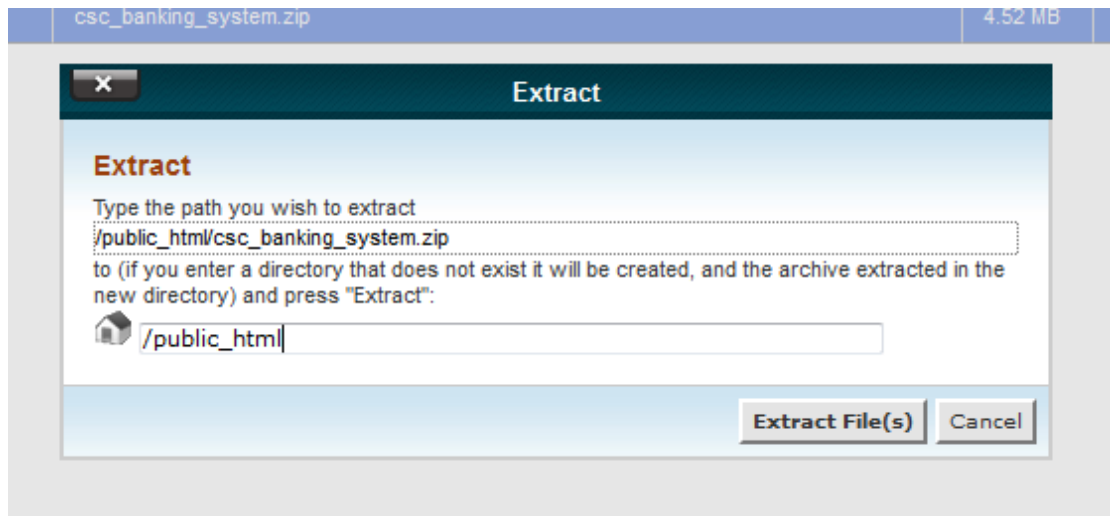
csc_banking_system.zip | 4.52 MB

×

Extract

Extract

Type the path you wish to extract

/public_html/csc_banking_system.zip

to (if you enter a directory that does not exist it will be created, and the archive extracted in the new directory) and press "Extract":

/public_html

Extract File(s) Cancel